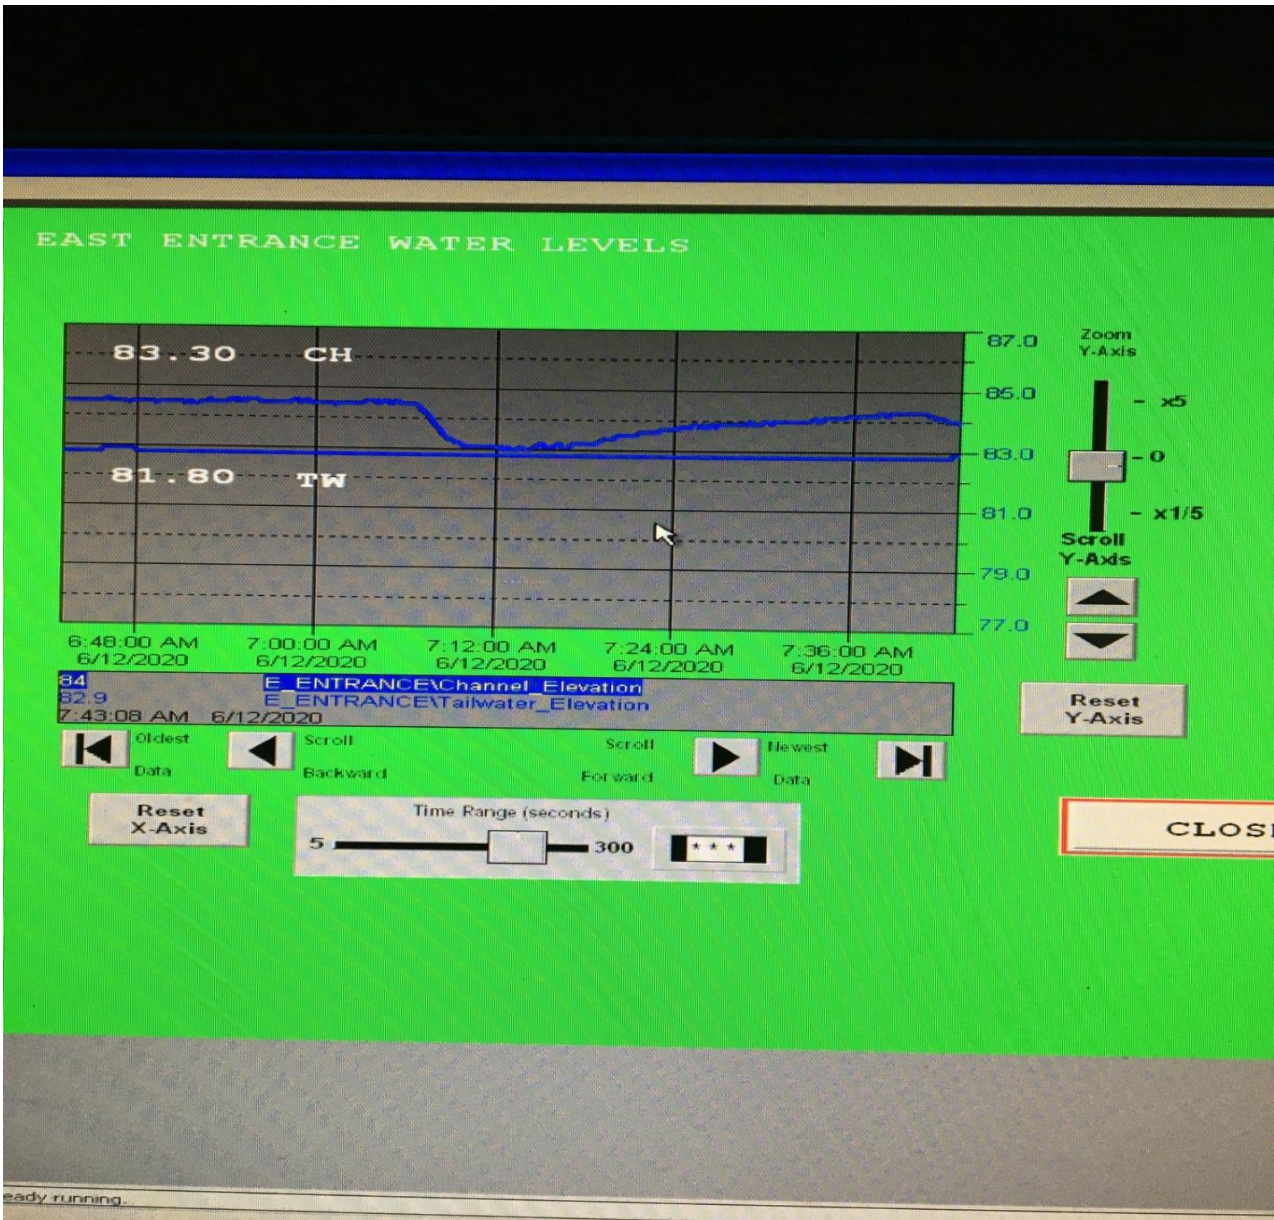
EAST ENTRANCE WATER LEVELS

83.30 CH

81.80 TW

87.0
85.0
83.0
81.0
79.0
77.0

6:48:00 AM
6/12/2020
7:00:00 AM
6/12/2020
7:12:00 AM
6/12/2020
7:24:00 AM
6/12/2020
7:36:00 AM
6/12/2020

84
82.9
7:43:08 AM 6/12/2020
E_ENTRANCE\Channel_Elevation
E_ENTRANCE\Tailwater_Elevation

Zoom
Y-Axis
- x5
- 0
- x1/5
Scroll
Y-Axis

Reset
Y-Axis

Oldest
Data
Scroll
Backward
Scroll
Forward
Newest
Data

Reset
X-Axis

Time Range (seconds)
5
300
***

CLOS

eady running.